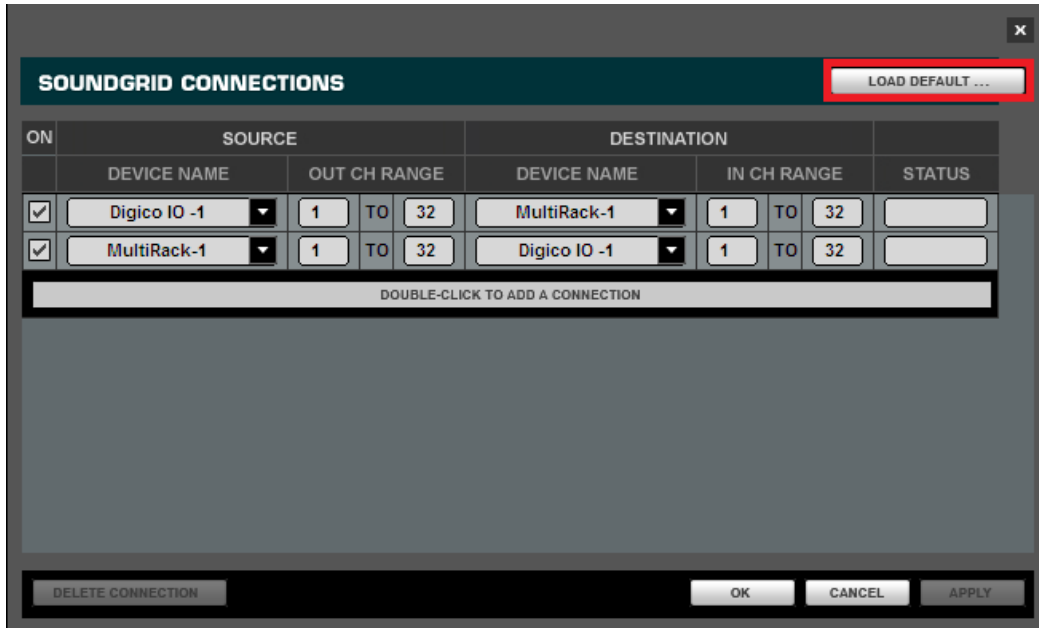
×

SOUNDGRID CONNECTIONS

LOAD DEFAULT ...

| ON | SOURCE | | DESTINATION | | |
|---|---|---|---|---|---|
| | DEVICE NAME | OUT CH RANGE | DEVICE NAME | IN CH RANGE | STATUS |
| ☑ | Digico IO -1 | 1 TO 32 | MultiRack-1 | 1 TO 32 | |
| ☑ | MultiRack-1 | 1 TO 32 | Digico IO -1 | 1 TO 32 | |

DOUBLE-CLICK TO ADD A CONNECTION

DELETE CONNECTION

OK

CANCEL

APPLY